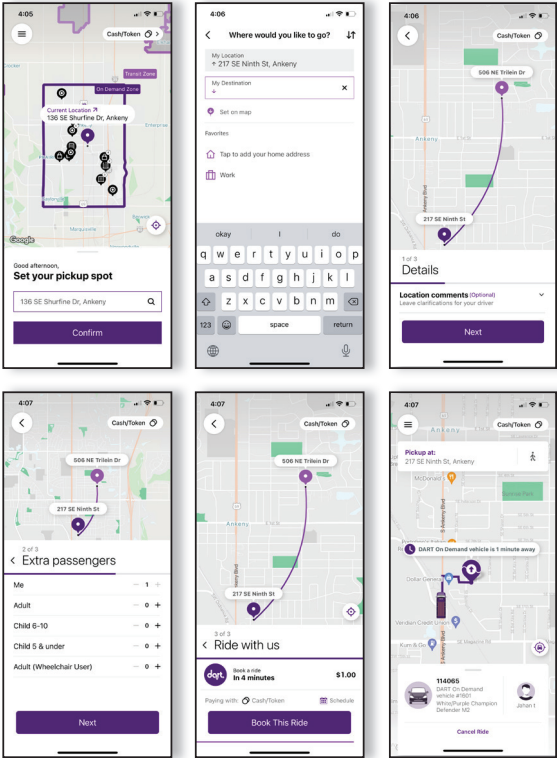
4:05

Cash/Token

Transit Zone

On Demand Zone

Current Location
136 SE Shurfine Dr, Ankeny

Google

Good afternoon,
Set your pickup spot

136 SE Shurfine Dr, Ankeny

Confirm

4:06

Where would you like to go?

My Location
217 SE Ninth St, Ankeny

My Destination

Set on map

Favorites

Tap to add your home address

Work

okay I do

q w e r t y u i o p
a s d f g h j k l
z x c v b n m
123 space return

4:06

Cash/Token

506 NE Trilein Dr

Ankeny

217 SE Ninth St

1 of 3
Details

Location comments (Optional)
Leave clarifications for your driver

Next

4:07

Cash/Token

506 NE Trilein Dr

217 SE Ninth St

2 of 3
Extra passengers

| | | | |
|---|---|---|---|
| Me | − | 1 | + |
| Adult | − | 0 | + |
| Child 6-10 | − | 0 | + |
| Child 5 & under | − | 0 | + |
| Adult (Wheelchair User) | − | 0 | + |

Next

4:07

Cash/Token

506 NE Trilein Dr

Ankeny

217 SE Ninth St

3 of 3
Ride with us

dart
Book a ride
In 4 minutes
$1.00

Paying with: Cash/Token
Schedule

Book This Ride

4:07

Pickup at:
217 SE Ninth St, Ankeny

McDonald's

DART On Demand vehicle is 1 minute away

Dollar General

Verdant Credit Union

Kum & Go

114065
DART On Demand vehicle #1601
White/Purple Champion Defender M2

Jahan I

Cancel Ride